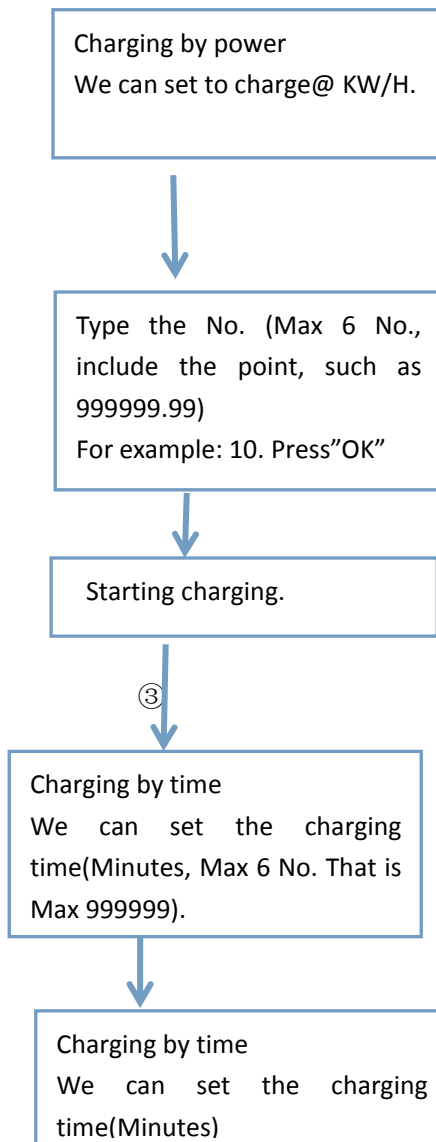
Charging by power
We can set to charge@ KW/H.

Type the No. (Max 6 No., include the point, such as 999999.99)
For example: 10. Press”OK”

Starting charging.

③

Charging by time
We can set the charging time(Minutes, Max 6 No. That is Max 999999).

Charging by time
We can set the charging time(Minutes)